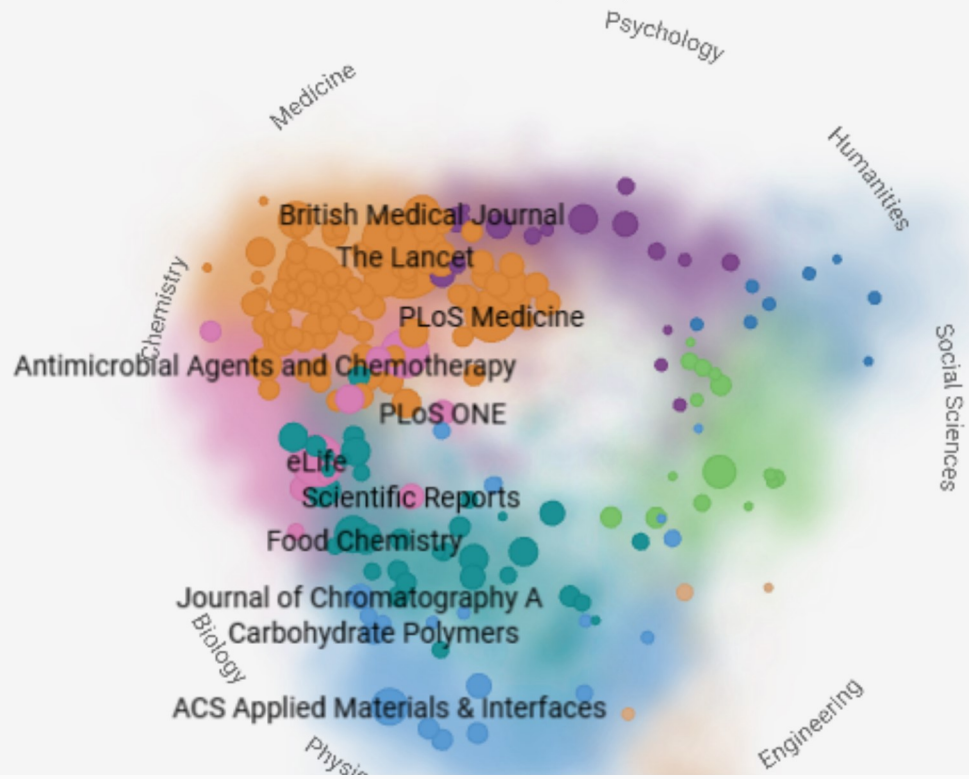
Psychology

Medicine

Humanities

Chemistry

Social Sciences

British Medical Journal

The Lancet

PLoS Medicine

Antimicrobial Agents and Chemotherapy

PLoS ONE

eLife

Scientific Reports

Food Chemistry

Journal of Chromatography A

Carbohydrate Polymers

Biology

ACS Applied Materials & Interfaces

Physi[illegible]

Engineering